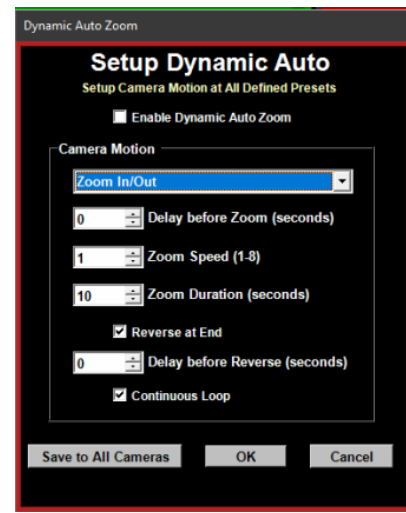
Dynamic Auto Zoom

Setup Dynamic Auto

Setup Camera Motion at All Defined Presets

Enable Dynamic Auto Zoom

Camera Motion

Zoom In/Out

0 Delay before Zoom (seconds)

1 Zoom Speed (1-8)

10 Zoom Duration (seconds)

Reverse at End

0 Delay before Reverse (seconds)

Continuous Loop

Save to All Cameras

OK

Cancel